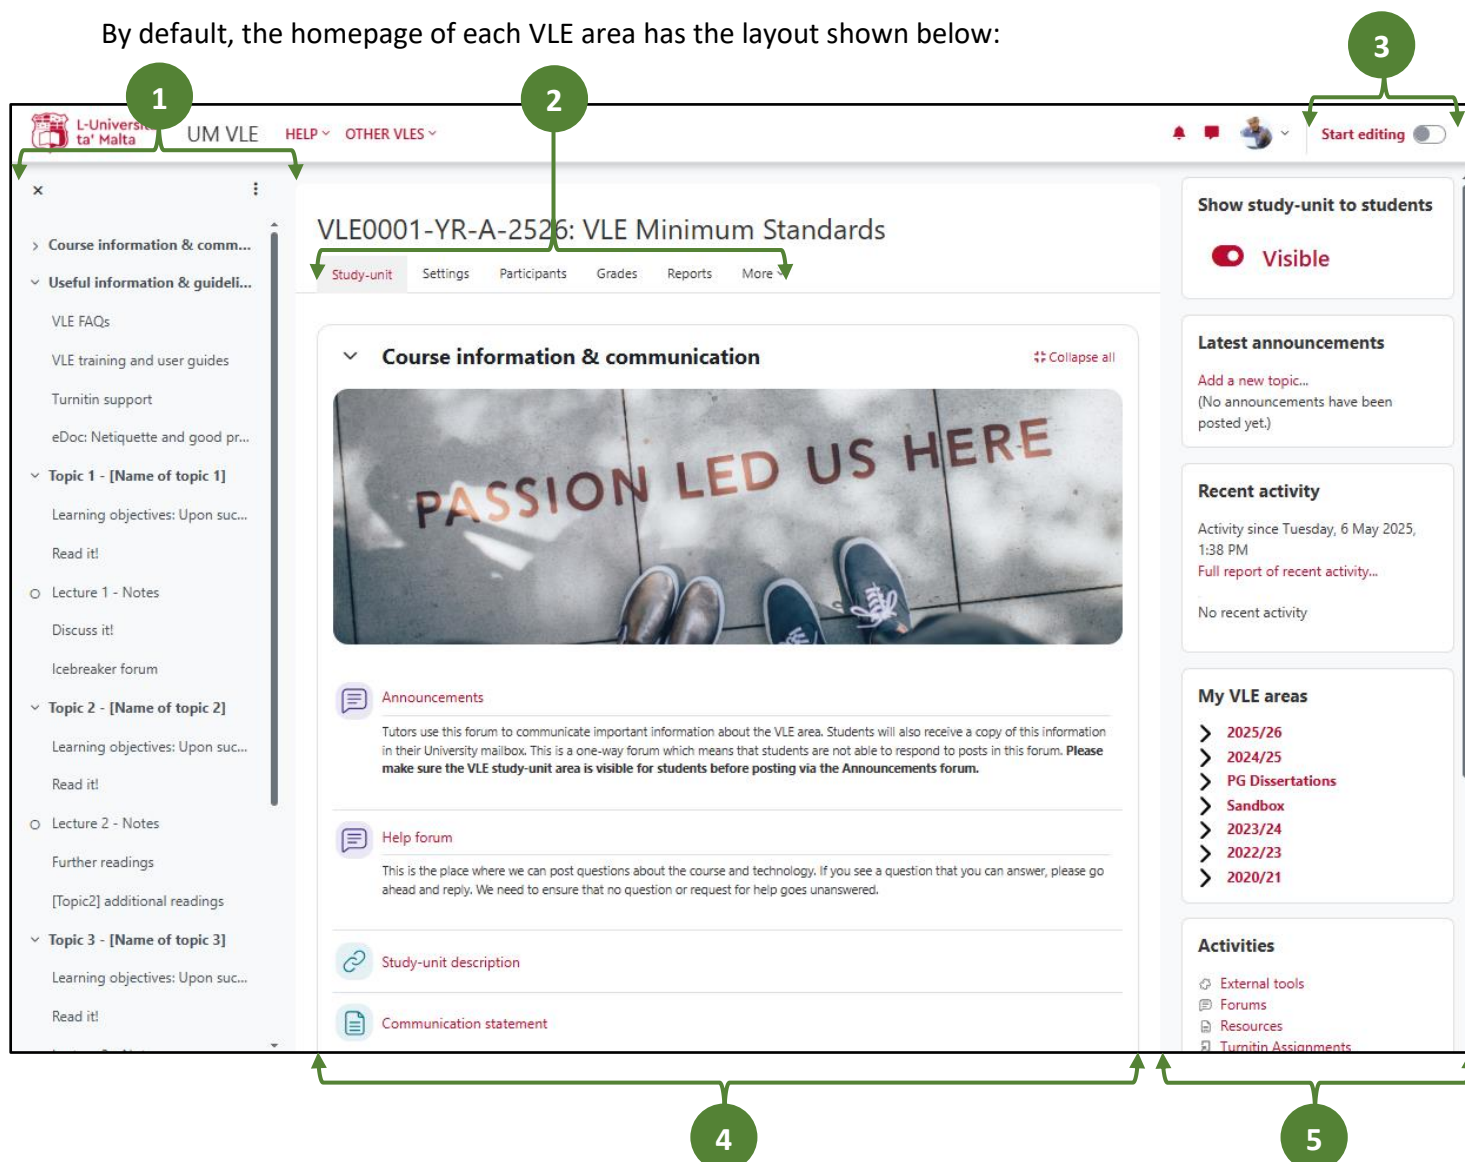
By default, the homepage of each VLE area has the layout shown below:

1

2

3

L-Università ta' Malta UM VLE HELP OTHER VLES

Start editing

×

Course information & comm...
Useful information & guideli...
VLE FAQs
VLE training and user guides
Turnitin support
eDoc: Netiquette and good pr...
Topic 1 - [Name of topic 1]
Learning objectives: Upon suc...
Read it!
Lecture 1 - Notes
Discuss it!
Icebreaker forum
Topic 2 - [Name of topic 2]
Learning objectives: Upon suc...
Read it!
Lecture 2 - Notes
Further readings
[Topic2] additional readings
Topic 3 - [Name of topic 3]
Learning objectives: Upon suc...
Read it!

VLE0001-YR-A-2526: VLE Minimum Standards

Study-unit Settings Participants Grades Reports More

Course information & communication

Collapse all

PASSION LED US HERE

Announcements

Tutors use this forum to communicate important information about the VLE area. Students will also receive a copy of this information in their University mailbox. This is a one-way forum which means that students are not able to respond to posts in this forum. Please make sure the VLE study-unit area is visible for students before posting via the Announcements forum.

Help forum

This is the place where we can post questions about the course and technology. If you see a question that you can answer, please go ahead and reply. We need to ensure that no question or request for help goes unanswered.

Study-unit description

Communication statement

Show study-unit to students

Visible

Latest announcements

Add a new topic...
(No announcements have been posted yet.)

Recent activity

Activity since Tuesday, 6 May 2025, 1:38 PM
Full report of recent activity...

No recent activity

My VLE areas

2025/26
2024/25
PG Dissertations
Sandbox
2023/24
2022/23
2020/21

Activities

External tools
Forums
Resources
Turnitin Assignments

4

5